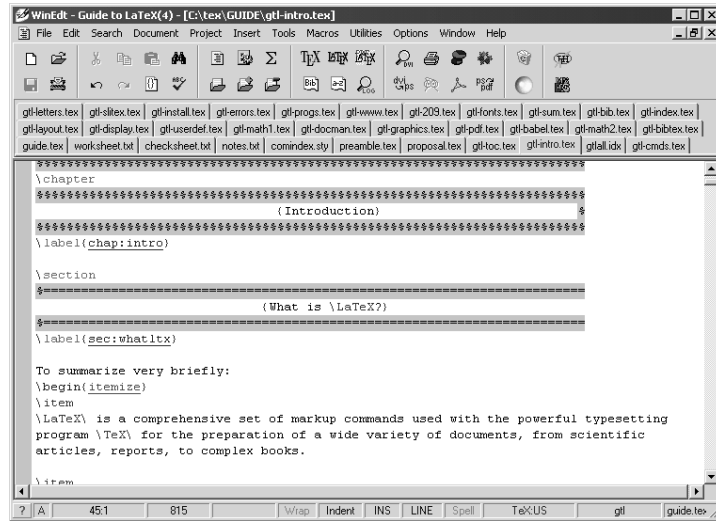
WinEdt - Guide to LaTeX(4) - [C:\tex\GUIDE\gtl-intro.tex]

File Edit Search Document Project Insert Tools Macros Utilities Options Window Help

gtl-letters.tex | gtl-slitex.tex | gtl-install.tex | gtl-errors.tex | gtl-progs.tex | gtl-www.tex | gtl-209.tex | gtl-fonts.tex | gtl-sum.tex | gtl-bib.tex | gtl-index.tex
gtl-layout.tex | gtl-display.tex | gtl-userdef.tex | gtl-math1.tex | gtl-docman.tex | gtl-graphics.tex | gtl-pdf.tex | gtl-babel.tex | gtl-math2.tex | gtl-bibtex.tex
guide.tex | worksheet.txt | checksheet.txt | notes.txt | comindex.sty | preamble.tex | proposal.tex | gtl-toc.tex | gtl-intro.tex | gtlall.idx | gtl-cmds.tex

%%%%%%%%%%%%%%%%%%%%%%%%%%%%%%%%%%%%%%%%%%%%%%%%%%%%%%%%%%%%%%%%
\chapter
%%%%%%%%%%%%%%%%%%%%%%%%%%%%%%%%%%%%%%%%%%%%%%%%%%%%%%%%%%%%%%%%
{Introduction} %
%%%%%%%%%%%%%%%%%%%%%%%%%%%%%%%%%%%%%%%%%%%%%%%%%%%%%%%%%%%%%%%%
\label{chap:intro}

\section
%===============================================================
{What is \LaTeX?}
%===============================================================
\label{sec:whatltx}

To summarize very briefly:
\begin{itemize}
\item
\LaTeX\ is a comprehensive set of markup commands used with the powerful typesetting program \TeX\ for the preparation of a wide variety of documents, from scientific articles, reports, to complex books.

\item

? | A | 45:1 | 815 | Wrap | Indent | INS | LINE | Spell | TeX:US | gtl | guide.tex